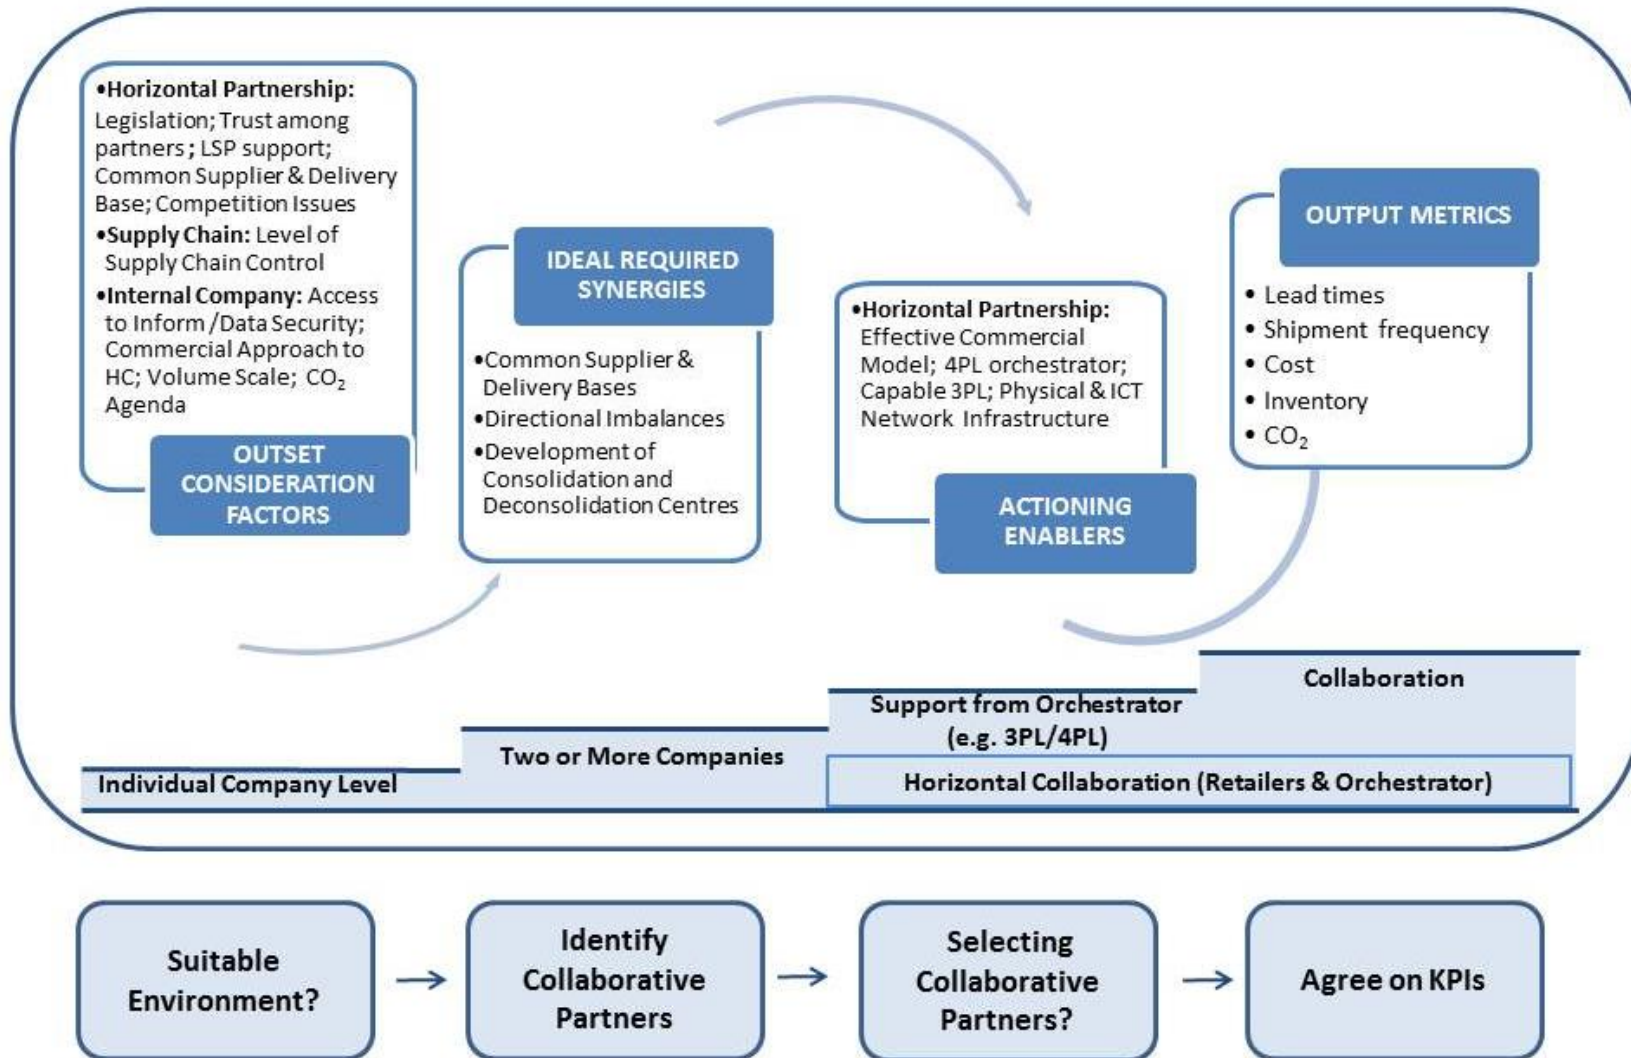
•Horizontal Partnership: Legislation; Trust among partners; LSP support; Common Supplier & Delivery Base; Competition Issues
•Supply Chain: Level of Supply Chain Control
•Internal Company: Access to Inform /Data Security; Commercial Approach to HC; Volume Scale; $CO_2$ Agenda

OUTSET CONSIDERATION FACTORS

IDEAL REQUIRED SYNERGIES

•Common Supplier & Delivery Bases
•Directional Imbalances
•Development of Consolidation and Deconsolidation Centres

•Horizontal Partnership: Effective Commercial Model; 4PL orchestrator; Capable 3PL; Physical & ICT Network Infrastructure

ACTIONING ENABLERS

OUTPUT METRICS

• Lead times
• Shipment frequency
• Cost
• Inventory
• $CO_2$

Collaboration

Support from Orchestrator (e.g. 3PL/4PL)

Two or More Companies

Individual Company Level

Horizontal Collaboration (Retailers & Orchestrator)

Suitable Environment? → Identify Collaborative Partners → Selecting Collaborative Partners? → Agree on KPIs